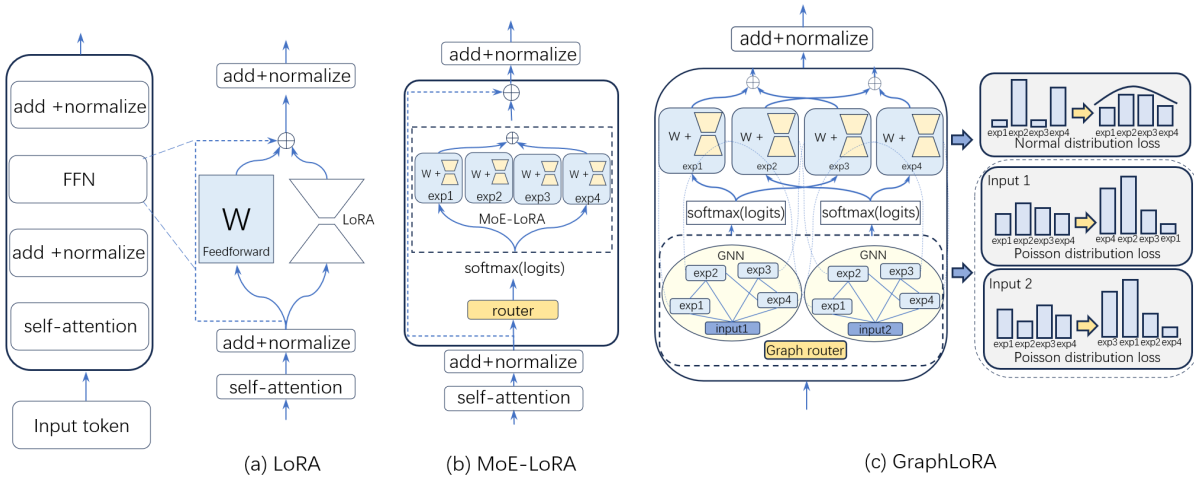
add +normalize

FFN

add +normalize

self-attention

Input token

add+normalize

W

Feedforward

LoRA

add+normalize

self-attention

(a) LoRA

add+normalize

W + exp1

W + exp2

W + exp3

W + exp4

MoE-LoRA

softmax(logits)

router

add+normalize

self-attention

(b) MoE-LoRA

add+normalize

W + exp1

W + exp2

W + exp3

W + exp4

softmax(logits)

softmax(logits)

GNN

exp2

exp3

exp1

exp4

input1

GNN

exp2

exp3

exp1

exp4

input2

Graph router

exp1 exp2 exp3 exp4

exp1 exp2 exp3 exp4

Normal distribution loss

Input 1

exp1 exp2 exp3 exp4

exp4 exp2 exp3 exp1

Poisson distribution loss

Input 2

exp1 exp2 exp3 exp4

exp3 exp1 exp2 exp4

Poisson distribution loss

(c) GraphLoRA